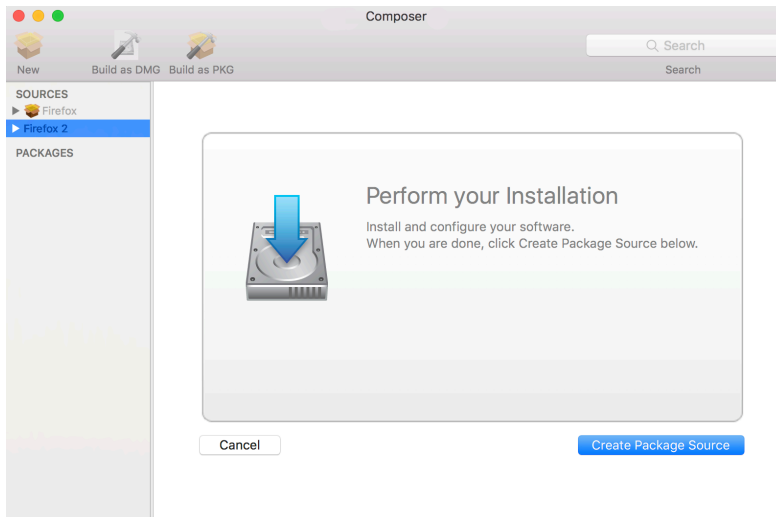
Composer

New
Build as DMG
Build as PKG
Search
Search

SOURCES
Firefox
Firefox 2
PACKAGES

Perform your Installation

Install and configure your software.
When you are done, click Create Package Source below.

Cancel
Create Package Source